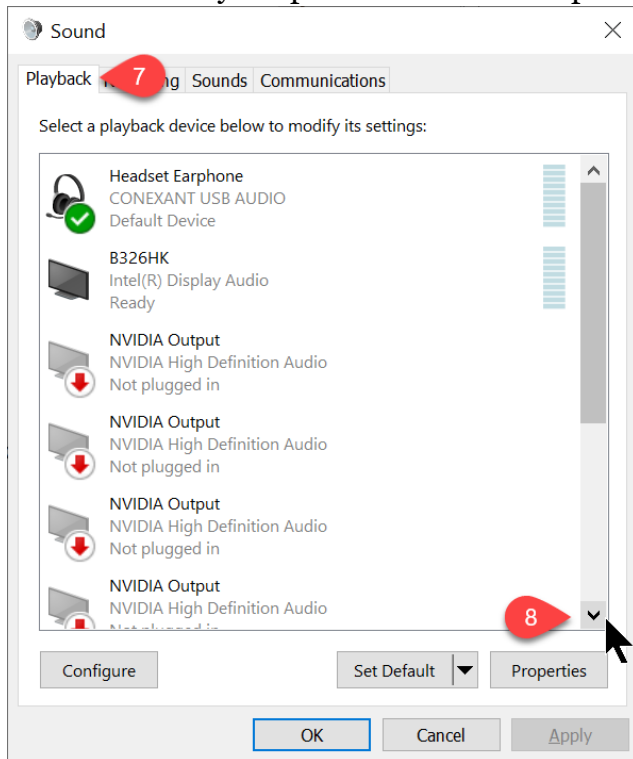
Sound

Playback 7 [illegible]ng Sounds Communications

Select a playback device below to modify its settings:

Headset Earphone
CONEXANT USB AUDIO
Default Device

B326HK
Intel(R) Display Audio
Ready

NVIDIA Output
NVIDIA High Definition Audio
Not plugged in

NVIDIA Output
NVIDIA High Definition Audio
Not plugged in

NVIDIA Output
NVIDIA High Definition Audio
Not plugged in

NVIDIA Output
NVIDIA High Definition Audio
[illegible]

8

Configure

Set Default

Properties

OK

Cancel

Apply